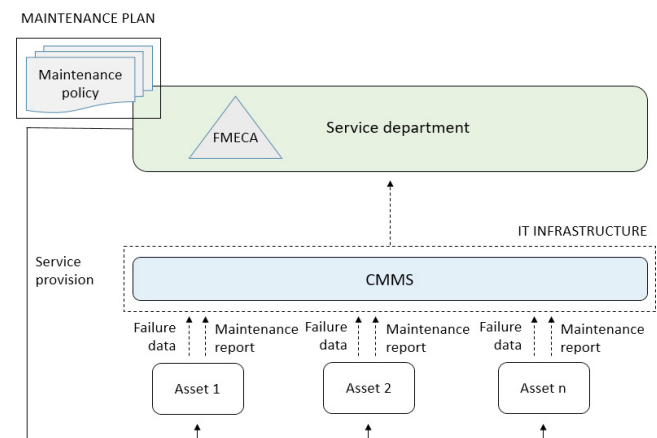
MAINTENANCE PLAN

Maintenance policy

FMECA

Service department

IT INFRASTRUCTURE

Service provision

CMMS

Failure data

Maintenance report

Failure data

Maintenance report

Failure data

Maintenance report

Asset 1

Asset 2

Asset n